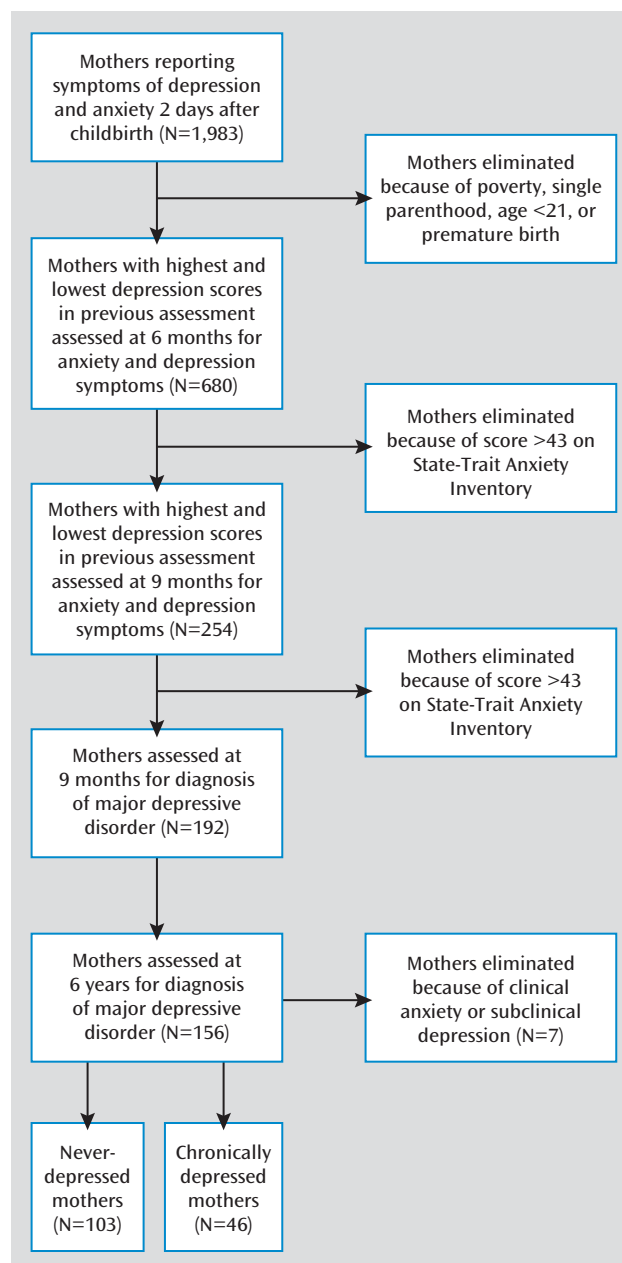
Mothers reporting symptoms of depression and anxiety 2 days after childbirth (N=1,983)

Mothers eliminated because of poverty, single parenthood, age <21, or premature birth

Mothers with highest and lowest depression scores in previous assessment assessed at 6 months for anxiety and depression symptoms (N=680)

Mothers eliminated because of score >43 on State-Trait Anxiety Inventory

Mothers with highest and lowest depression scores in previous assessment assessed at 9 months for anxiety and depression symptoms (N=254)

Mothers eliminated because of score >43 on State-Trait Anxiety Inventory

Mothers assessed at 9 months for diagnosis of major depressive disorder (N=192)

Mothers assessed at 6 years for diagnosis of major depressive disorder (N=156)

Mothers eliminated because of clinical anxiety or subclinical depression (N=7)

Never-depressed mothers (N=103)

Chronically depressed mothers (N=46)